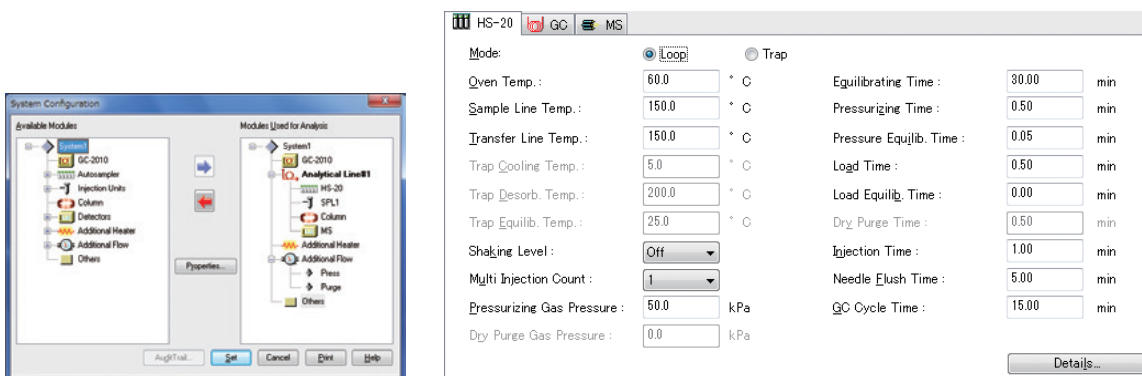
System Configuration

Available Modules

System1
GC-2010
Autosampler
Injection Units
Column
Detectors
Additional Heater
Additional Flow
Others

Modules Used for Analysis

System1
GC-2010
Analytical Line#1
HS-20
SPL1
Column
MS
Additional Heater
Additional Flow
Press
Purge
Others

Properties...

AuditTrail... Set Cancel Print Help

HS-20 GC MS

Mode: Loop Trap

| | | | | | |
|---|---|---|---|---|---|
| Oven Temp. : | 60.0 | ° C | Equilibrating Time : | 30.00 | min |
| Sample Line Temp. : | 150.0 | ° C | Pressurizing Time : | 0.50 | min |
| Transfer Line Temp. : | 150.0 | ° C | Pressure Equilib. Time : | 0.05 | min |
| Trap Cooling Temp. : | 5.0 | ° C | Load Time : | 0.50 | min |
| Trap Desorb. Temp. : | 200.0 | ° C | Load Equilib. Time : | 0.00 | min |
| Trap Equilib. Temp. : | 25.0 | ° C | Dry Purge Time : | 0.50 | min |
| Shaking Level : | Off | | Injection Time : | 1.00 | min |
| Multi Injection Count : | 1 | | Needle Flush Time : | 5.00 | min |
| Pressurizing Gas Pressure : | 50.0 | kPa | GC Cycle Time : | 15.00 | min |
| Dry Purge Gas Pressure : | 0.0 | kPa | | | |

Details...